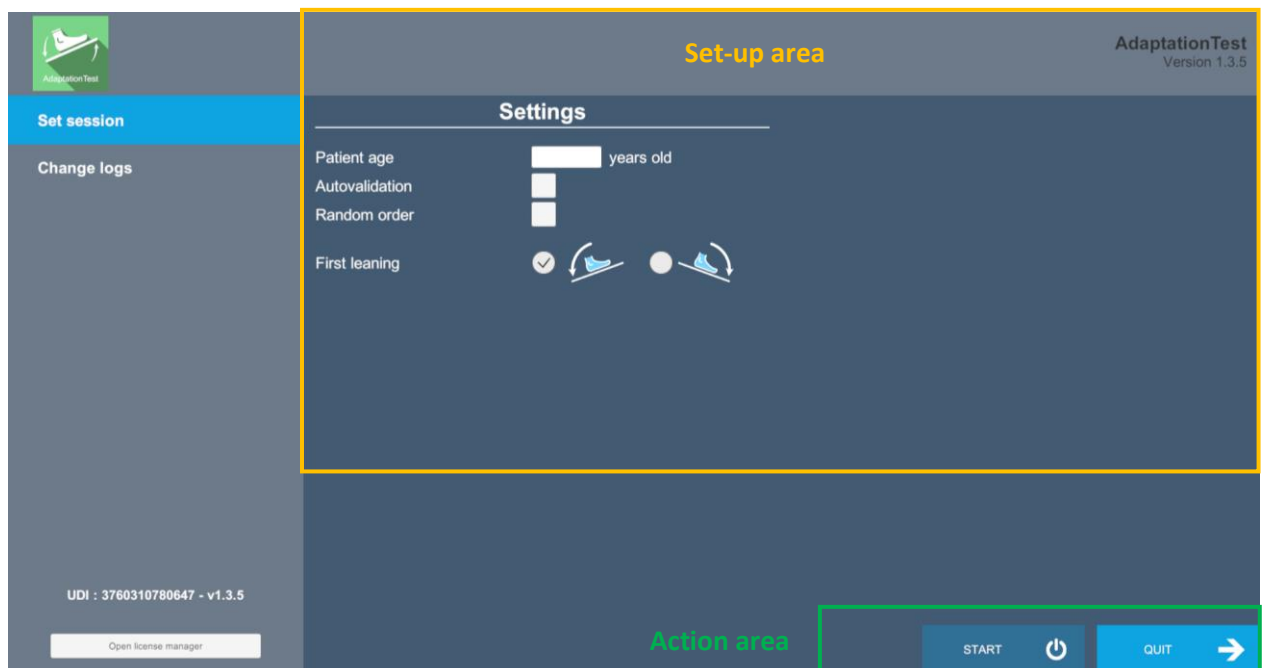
AdaptationTest

Set-up area

AdaptationTest
Version 1.3.5

Set session

Change logs

Settings

Patient age years old

Autovalidation

Random order

First leaning

UDI : 3760310780647 - v1.3.5

Open license manager

Action area

START

QUIT